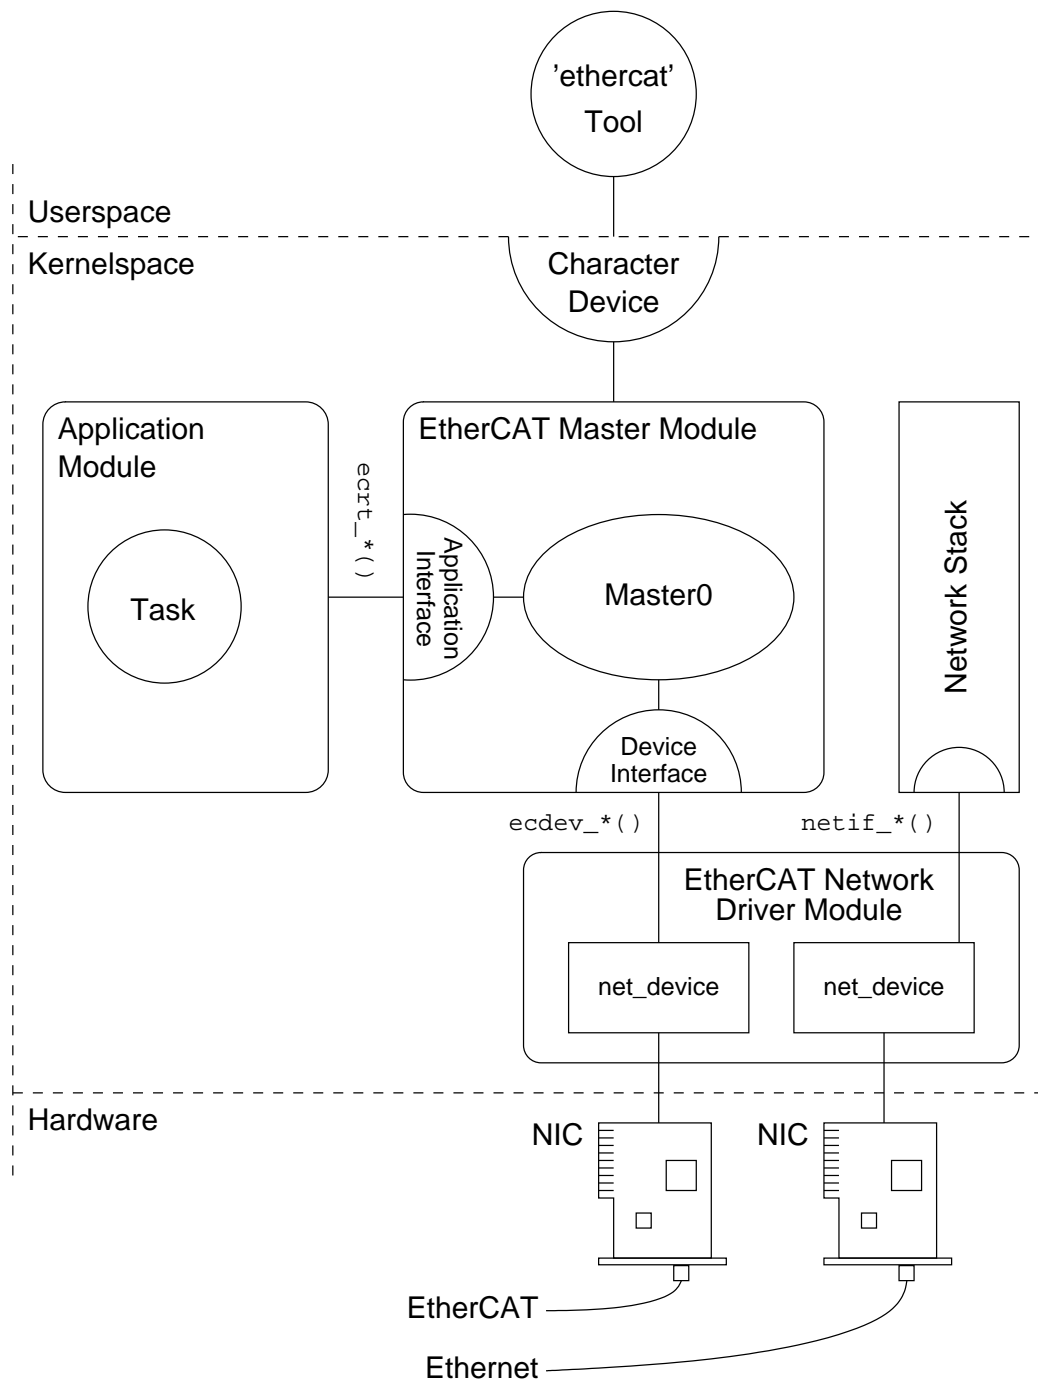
'ethercat' Tool

Userspace

Kernelspace

Character Device

Application Module

Task

ecrt_*()

EtherCAT Master Module

Application Interface

Master0

Device Interface

Network Stack

ecdev_*()

netif_*()

EtherCAT Network Driver Module

net_device

net_device

Hardware

NIC

NIC

EtherCAT

Ethernet